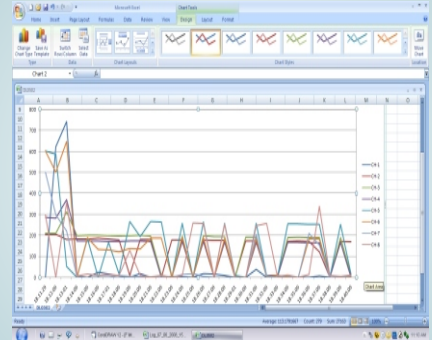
Microsoft Excel
Chart Tools
Home Insert Page Layout Formulas Data Review View Design Layout Format
Change Chart Type Save As Template
Switch Row/Column Select Data
Type Data Chart Layouts Chart Styles Location
Move Chart
Chart 2
A B C D E F G H I J K L M N O
800
700
600
500
400
300
200
100
0
CH-1
CH-2
CH-3
CH-4
CH-5
CH-6
CH-7
CH-8
Chart Area
Ready
Average: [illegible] Count: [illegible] Sum: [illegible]